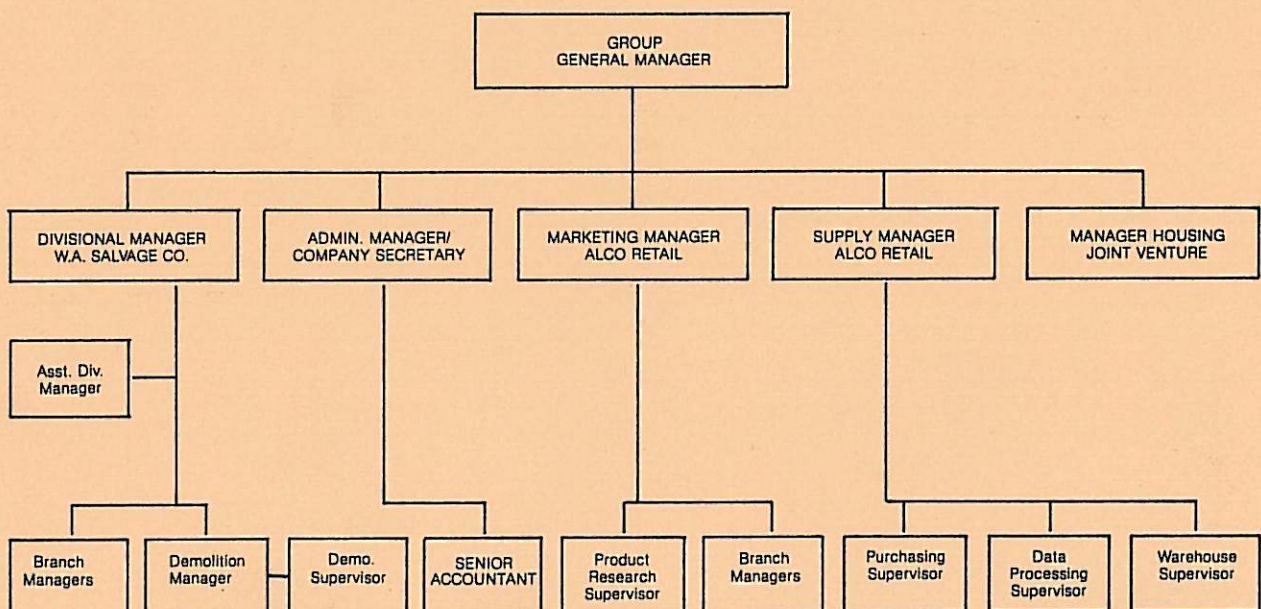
GROUP
GENERAL MANAGER

DIVISIONAL MANAGER
W.A. SALVAGE CO.

ADMIN. MANAGER/
COMPANY SECRETARY

MARKETING MANAGER
ALCO RETAIL

SUPPLY MANAGER
ALCO RETAIL

MANAGER HOUSING
JOINT VENTURE

Asst. Div.
Manager

Branch
Managers

Demolition
Manager

Demo.
Supervisor

SENIOR
ACCOUNTANT

Product
Research
Supervisor

Branch
Managers

Purchasing
Supervisor

Data
Processing
Supervisor

Warehouse
Supervisor